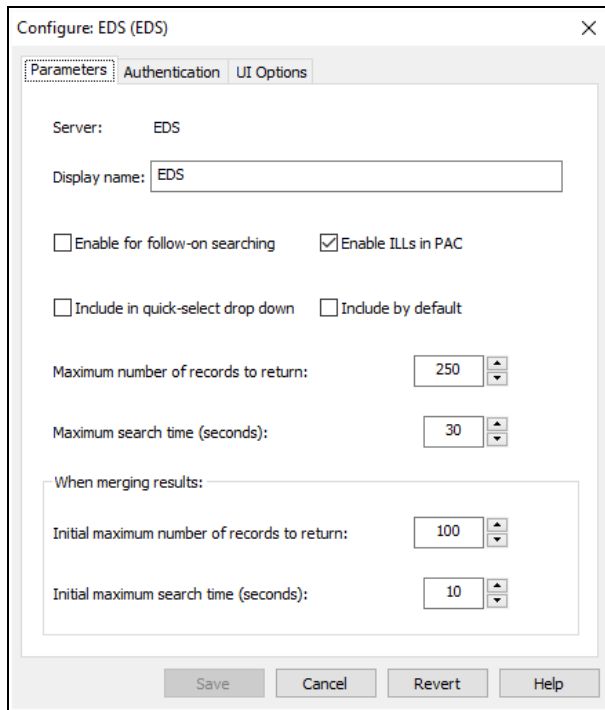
Configure: EDS (EDS)

Parameters | Authentication | UI Options

Server: EDS

Display name: EDS

Enable for follow-on searching

Enable ILLs in PAC

Include in quick-select drop down

Include by default

Maximum number of records to return: 250

Maximum search time (seconds): 30

When merging results:

Initial maximum number of records to return: 100

Initial maximum search time (seconds): 10

Save | Cancel | Revert | Help